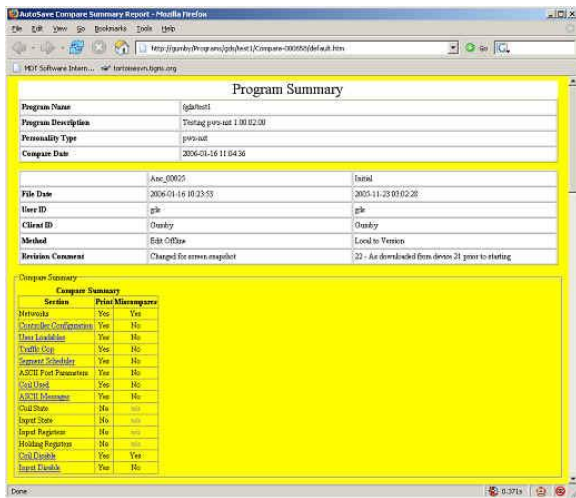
AutoSave Compare Summary Report - Mozilla Firefox

File Edit View Go Bookmarks Tools Help

http://gumby/Programs/gds/test1/Compare-000082/default.htm

Go

MDT Software Intern... tortoisesvn.tigris.org

Program Summary

| Program Name | gds/test1 |
|---|---|
| Program Description | Testing pwo-net 1.00.02.00 |
| Personality Type | pwo-net |
| Compare Date | 2006-01-16 11:04:36 |

| | Anc_00025 | Initial |
|---|---|---|
| File Date | 2006-01-16 10:23:53 | 2005-11-23 03:02:28 |
| User ID | gle | gle |
| Client ID | Gumby | Gumby |
| Method | Edit Offline | Local to Version |
| Revision Comment | Changed for screen snapshot | 22 - As downloaded from device 21 prior to starting |

Compare Summary

Compare Summary

| Section | Print | Miscompares |
|---|---|---|
| Networks | Yes | Yes |
| Controller Configuration | Yes | No |
| User Loadables | Yes | No |
| Traffic Cop | Yes | No |
| Segment Scheduler | Yes | No |
| ASCII Port Parameters | Yes | No |
| Coil Used | Yes | No |
| ASCII Messages | Yes | No |
| Coil State | No | n/a |
| Input State | No | n/a |
| Input Registers | No | n/a |
| Holding Registers | No | n/a |
| Coil Disable | Yes | Yes |
| Input Disable | Yes | No |

Done

0.371s